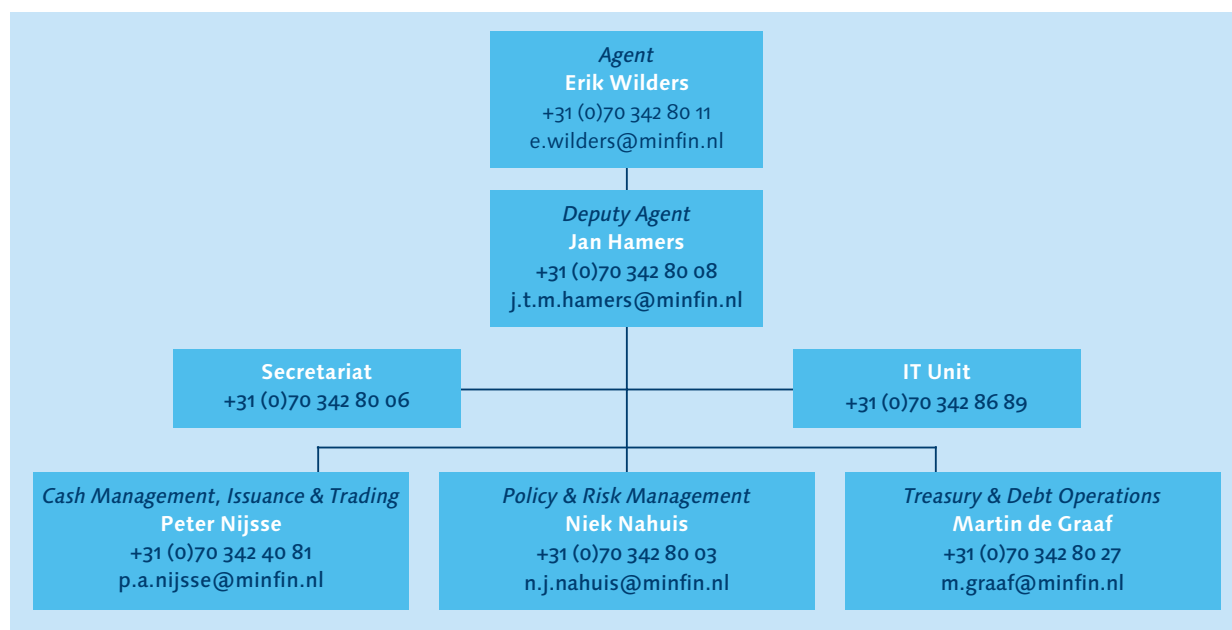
Agent
Erik Wilders
+31 (0)70 342 80 11
e.wilders@minfin.nl

Deputy Agent
Jan Hamers
+31 (0)70 342 80 08
j.t.m.hamers@minfin.nl

Secretariat
+31 (0)70 342 80 06

IT Unit
+31 (0)70 342 86 89

Cash Management, Issuance & Trading
Peter Nijsse
+31 (0)70 342 40 81
p.a.nijsse@minfin.nl

Policy & Risk Management
Niek Nahuis
+31 (0)70 342 80 03
n.j.nahuis@minfin.nl

Treasury & Debt Operations
Martin de Graaf
+31 (0)70 342 80 27
m.graaf@minfin.nl